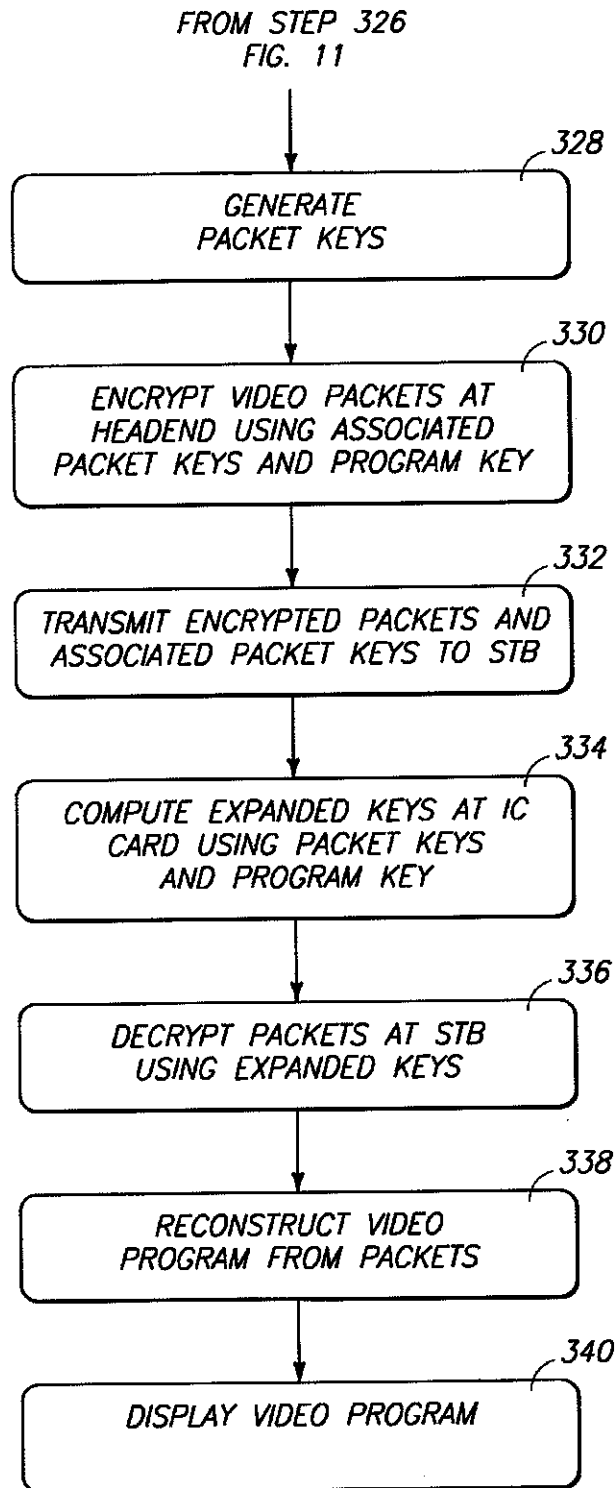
FROM STEP 326
FIG. 11

328
GENERATE PACKET KEYS

330
ENCRYPT VIDEO PACKETS AT HEADEND USING ASSOCIATED PACKET KEYS AND PROGRAM KEY

332
TRANSMIT ENCRYPTED PACKETS AND ASSOCIATED PACKET KEYS TO STB

334
COMPUTE EXPANDED KEYS AT IC CARD USING PACKET KEYS AND PROGRAM KEY

336
DECRYPT PACKETS AT STB USING EXPANDED KEYS

338
RECONSTRUCT VIDEO PROGRAM FROM PACKETS

340
DISPLAY VIDEO PROGRAM